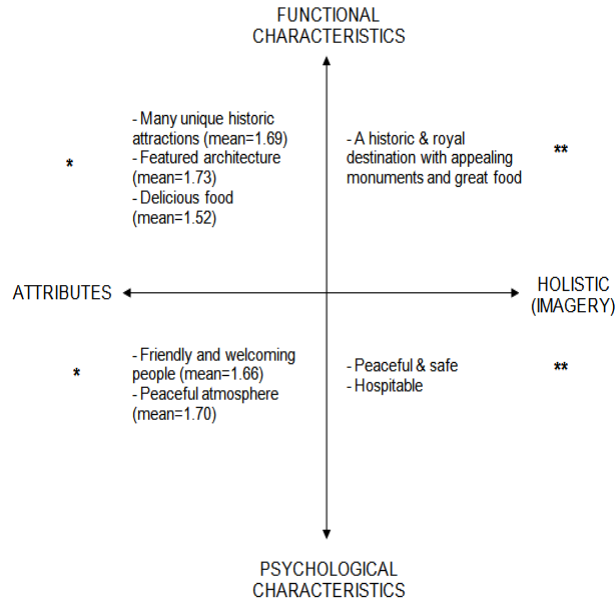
FUNCTIONAL CHARACTERISTICS

*

- Many unique historic attractions (mean=1.69)
- Featured architecture (mean=1.73)
- Delicious food (mean=1.52)

- A historic & royal destination with appealing monuments and great food

**

ATTRIBUTES

HOLISTIC (IMAGERY)

*

- Friendly and welcoming people (mean=1.66)
- Peaceful atmosphere (mean=1.70)

- Peaceful & safe
- Hospitable

**

PSYCHOLOGICAL CHARACTERISTICS